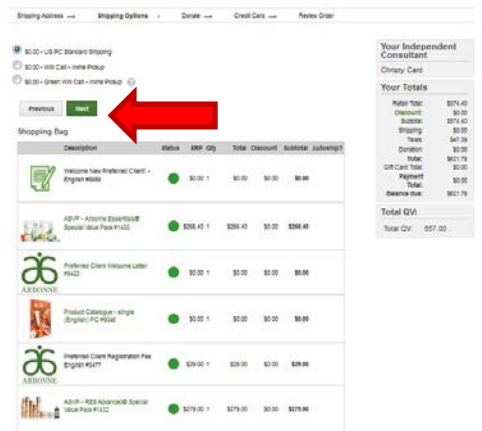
Shipping Address → Shipping Options → Donate → Credit Card → Review Order

$0.00 - US PC Standard Shipping
$0.00 - Will Call - Irvine Pickup
$0.00 - Green Will Call - Irvine Pickup

Previous Next

Shopping Bag

| | Description | Status | SRP | Qty | Total | Discount | Subtotal | Autoship? |
|---|---|---|---|---|---|---|---|---|
| | Welcome New Preferred Client! - English #5005 | | $0.00 | 1 | $0.00 | $0.00 | $0.00 | |
| | ASVF - Arbonne Essentials® Special Value Pack #1430 | | $366.40 | 1 | $366.40 | $0.00 | $366.40 | |
| ARBONNE | Preferred Client Welcome Letter #5423 | | $0.00 | 1 | $0.00 | $0.00 | $0.00 | |
| | Product Catalogue - single (English) PC #5046 | | $0.00 | 1 | $0.00 | $0.00 | $0.00 | |
| ARBONNE | Preferred Client Registration Fee English #5477 | | $29.00 | 1 | $29.00 | $0.00 | $29.00 | |
| | ASVF - RE9 Advanced® Special Value Pack #1432 | | $279.00 | 1 | $279.00 | $0.00 | $279.00 | |

Your Independent Consultant
Christy Card

Your Totals
Retail Total: $674.40
Discount: $0.00
Subtotal: $674.40
Shipping: $0.00
Taxes: $47.39
Donation: $0.00
Total: $621.79
Gift Card Total: $0.00
Payment Total: $0.00
Balance due: $621.79

Total QV:
Total QV: 557.00